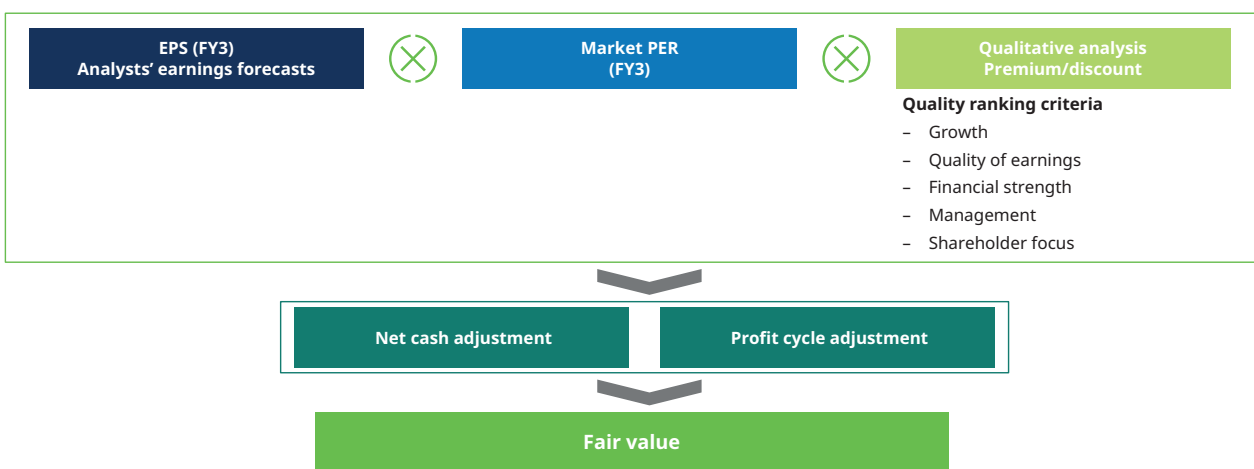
EPS (FY3)
Analysts' earnings forecasts

Market PER
(FY3)

Qualitative analysis
Premium/discount

Quality ranking criteria
– Growth
– Quality of earnings
– Financial strength
– Management
– Shareholder focus

Net cash adjustment

Profit cycle adjustment

Fair value